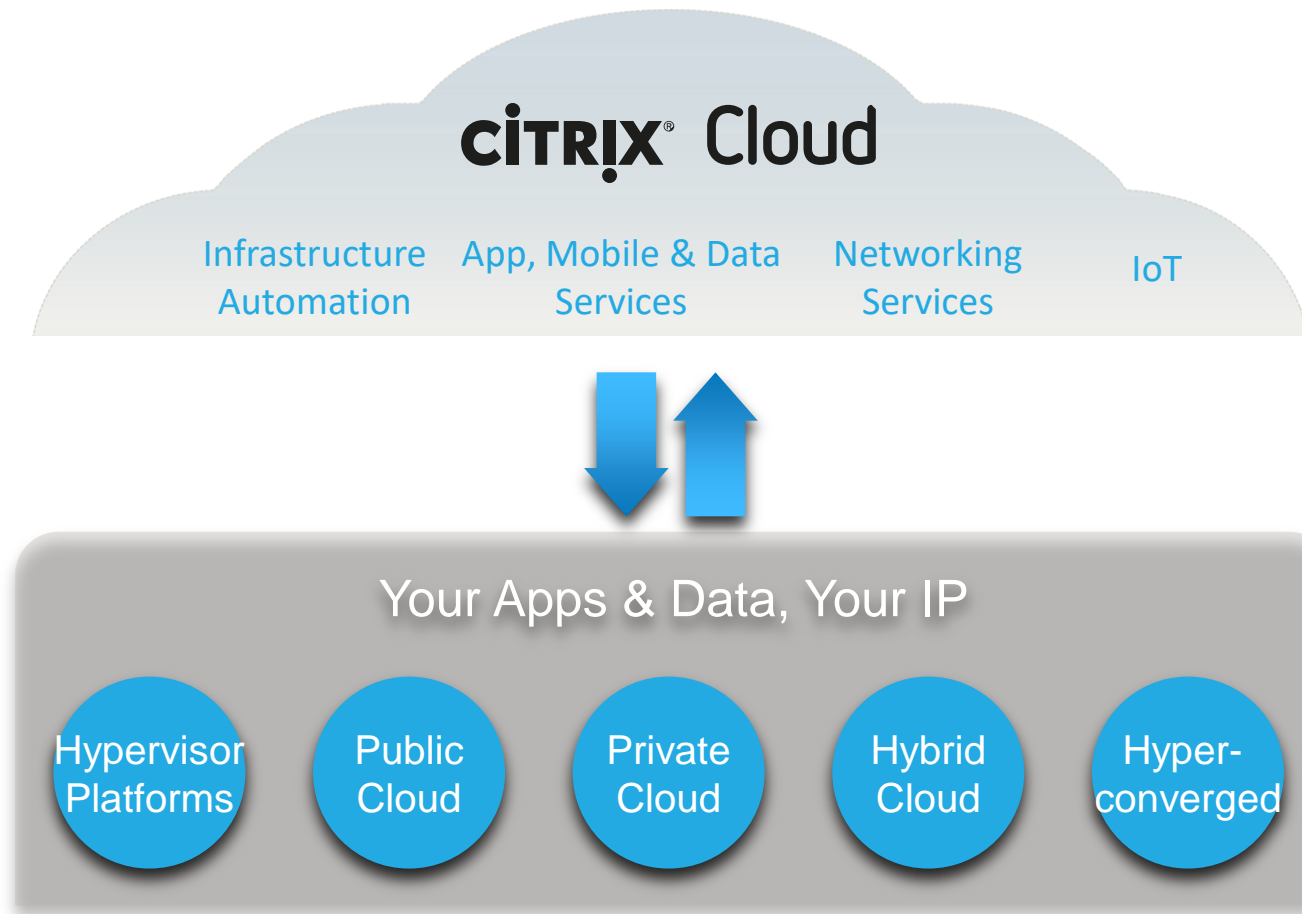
CITRIX® Cloud

Infrastructure Automation

App, Mobile & Data Services

Networking Services

IoT

Your Apps & Data, Your IP

Hypervisor Platforms

Public Cloud

Private Cloud

Hybrid Cloud

Hyper-converged